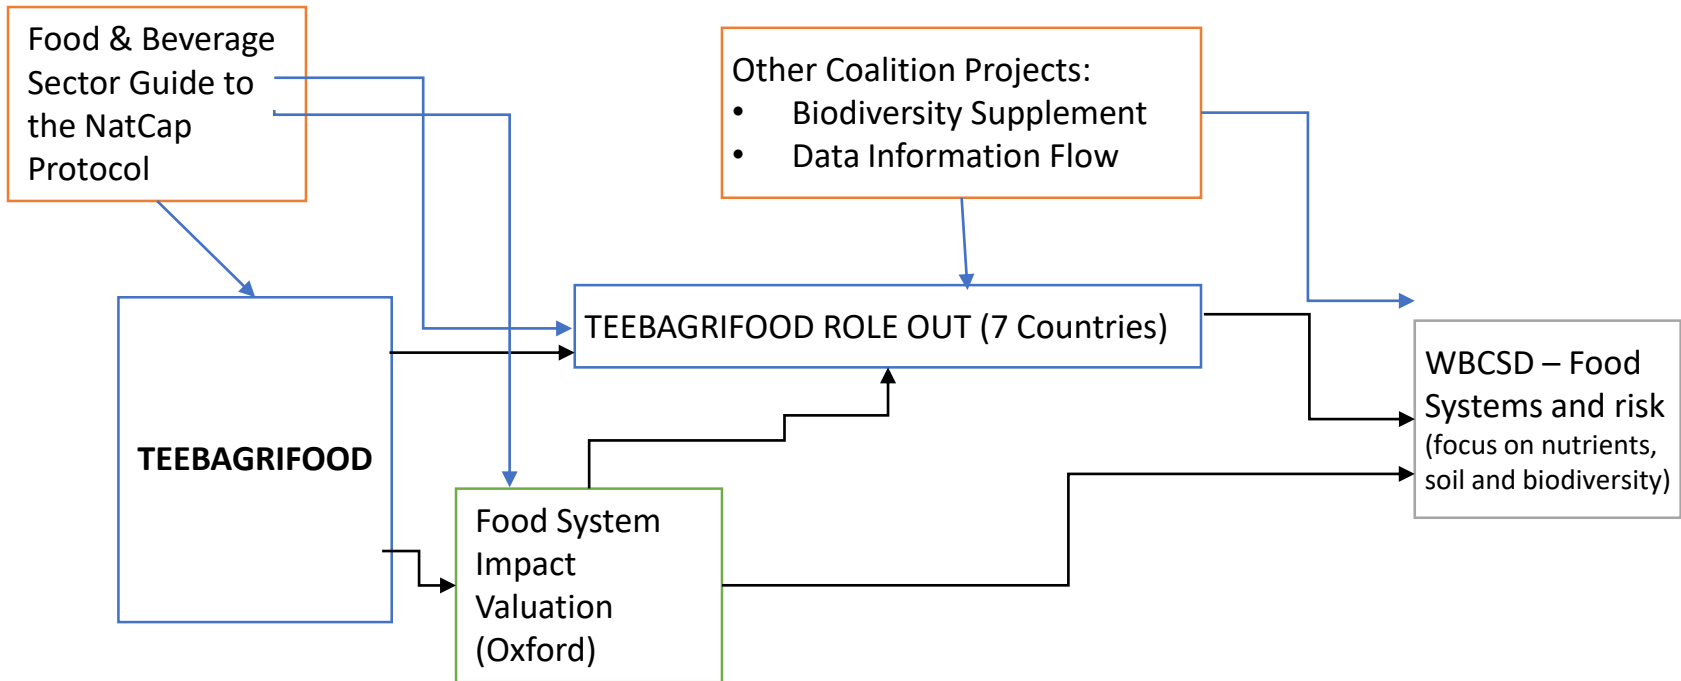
Food & Beverage Sector Guide to the NatCap Protocol

Other Coalition Projects:
• Biodiversity Supplement
• Data Information Flow

TEEBAGRIFOOD ROLE OUT (7 Countries)

WBCSD – Food Systems and risk (focus on nutrients, soil and biodiversity)

TEEBAGRIFOOD

Food System Impact Valuation (Oxford)